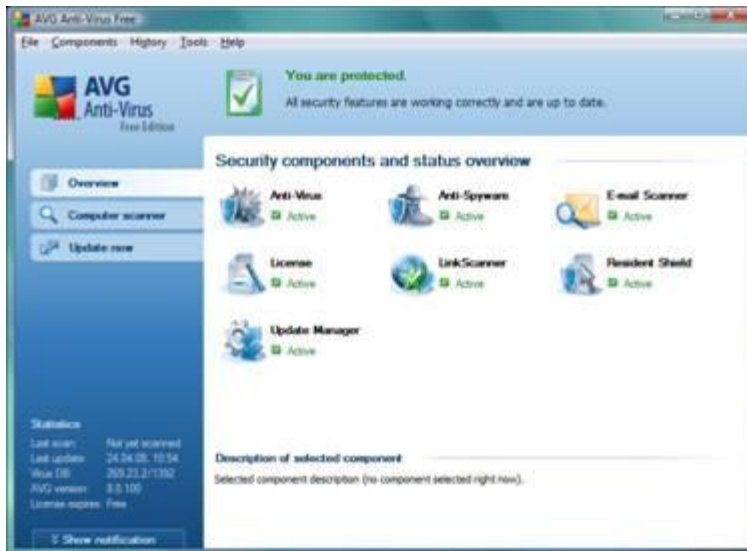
AVG Anti-Virus Free

File Components History Tools Help

AVG Anti-Virus Free Edition

You are protected.

All security features are working correctly and are up to date.

Overview

Computer scanner

Update now

Security components and status overview

Anti-Virus
Active

Anti-Spyware
Active

E-mail Scanner
Active

License
Active

LinkScanner
Active

Resident Shield
Active

Update Manager
Active

Statistics
Last scan: Not yet scanned
Last update: 24.04.08, 10:54
Virus DB: 269.23.2/1392
AVG version: 8.0.100
License expires: Free

Description of selected component

Selected component description (no component selected right now).

Show notification